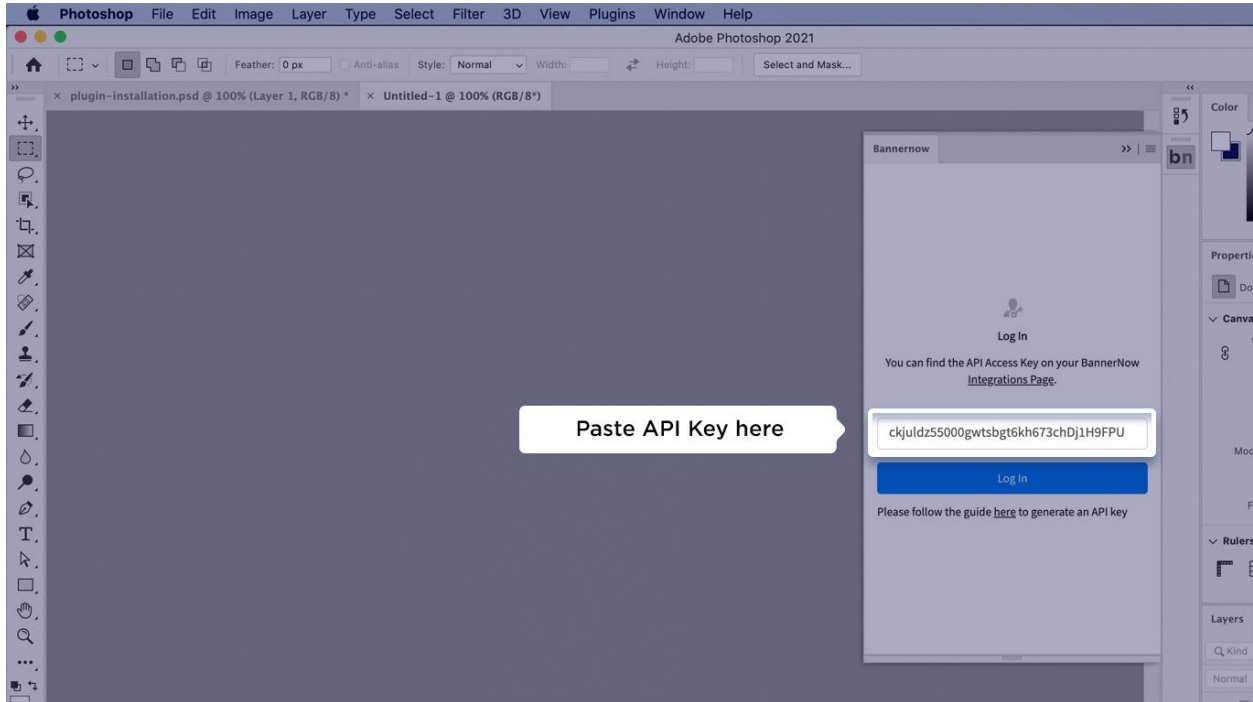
Photoshop File Edit Image Layer Type Select Filter 3D View Plugins Window Help

Adobe Photoshop 2021

Feather: 0 px Anti-alias Style: Normal Width: Height: Select and Mask...

× plugin-installation.psd @ 100% (Layer 1, RGB/8) * × Untitled-1 @ 100% (RGB/8*)

Bannernow

Log In

You can find the API Access Key on your BannerNow Integrations Page.

Paste API Key here

ckjuldz55000gwtsbgt6kh673chDj1H9FPU

Log In

Please follow the guide here to generate an API key

bn

Color

Properti

Do

Canva

Mod

F

Rulers

Layers

Kind

Normal